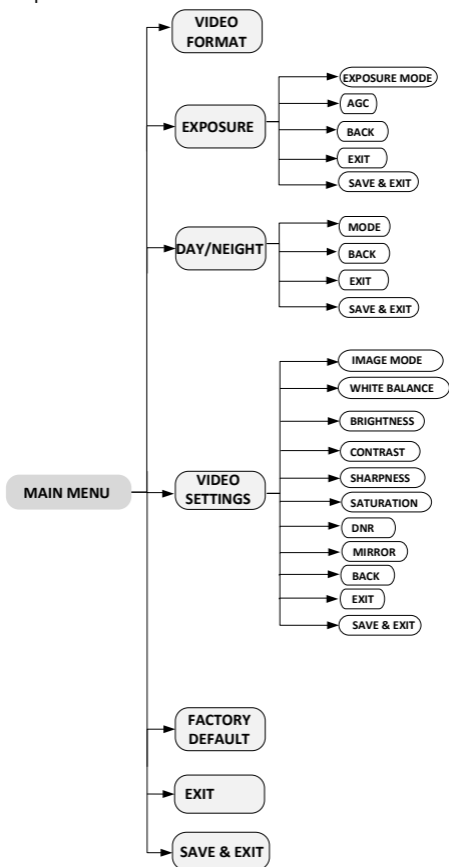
MAIN MENU

VIDEO FORMAT

EXPOSURE

EXPOSURE MODE
AGC
BACK
EXIT
SAVE & EXIT

DAY/NEIGHT

MODE
BACK
EXIT
SAVE & EXIT

VIDEO SETTINGS

IMAGE MODE
WHITE BALANCE
BRIGHTNESS
CONTRAST
SHARPNESS
SATURATION
DNR
MIRROR
BACK
EXIT
SAVE & EXIT

FACTORY DEFAULT

EXIT

SAVE & EXIT